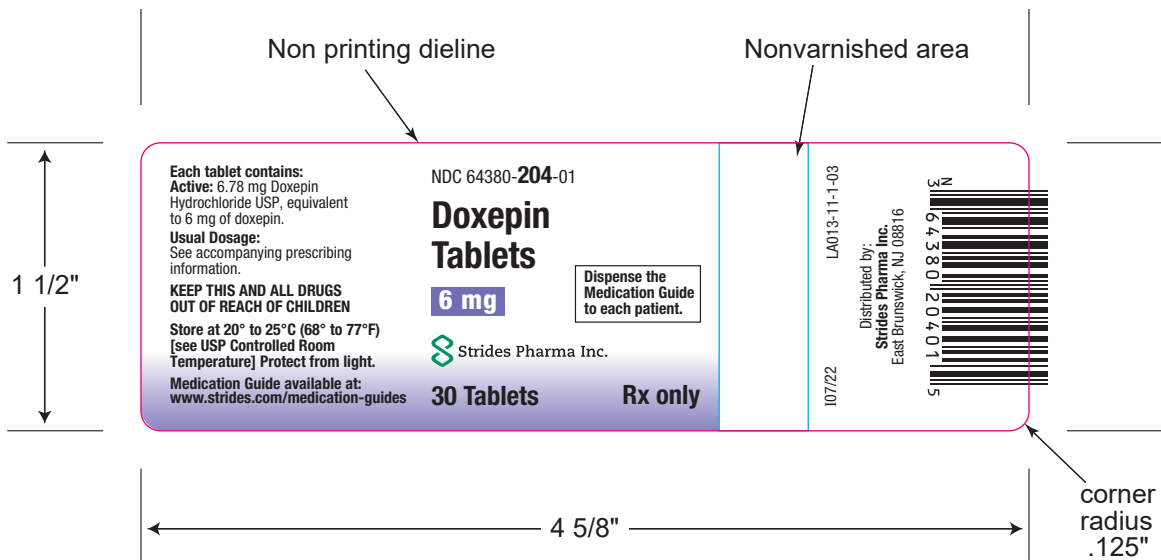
Non printing dieline

Nonvarnished area

1 1/2"

Each tablet contains:
Active: 6.78 mg Doxepin Hydrochloride USP, equivalent to 6 mg of doxepin.
Usual Dosage:
See accompanying prescribing information.

KEEP THIS AND ALL DRUGS OUT OF REACH OF CHILDREN

Store at 20° to 25°C (68° to 77°F) [see USP Controlled Room Temperature] Protect from light.

Medication Guide available at: www.strides.com/medication-guides

NDC 64380-204-01

Doxepin Tablets

6 mg

Dispense the Medication Guide to each patient.

Strides Pharma Inc.

30 Tablets

Rx only

LA013-11-1-03

Distributed by:
Strides Pharma Inc.
East Brunswick, NJ 08816

I07/22

N 3 64380 20401 5

4 5/8"

corner radius .125"